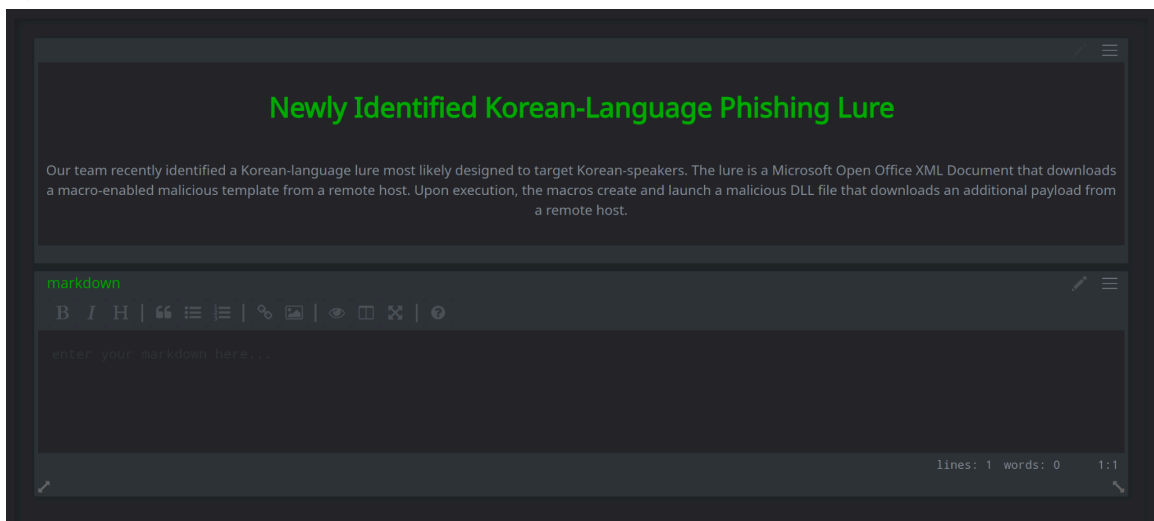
Newly Identified Korean-Language Phishing Lure

Our team recently identified a Korean-language lure most likely designed to target Korean-speakers. The lure is a Microsoft Open Office XML Document that downloads a macro-enabled malicious template from a remote host. Upon execution, the macros create and launch a malicious DLL file that downloads an additional payload from a remote host.

markdown

B I H

enter your markdown here...

lines: 1 words: 0 1:1